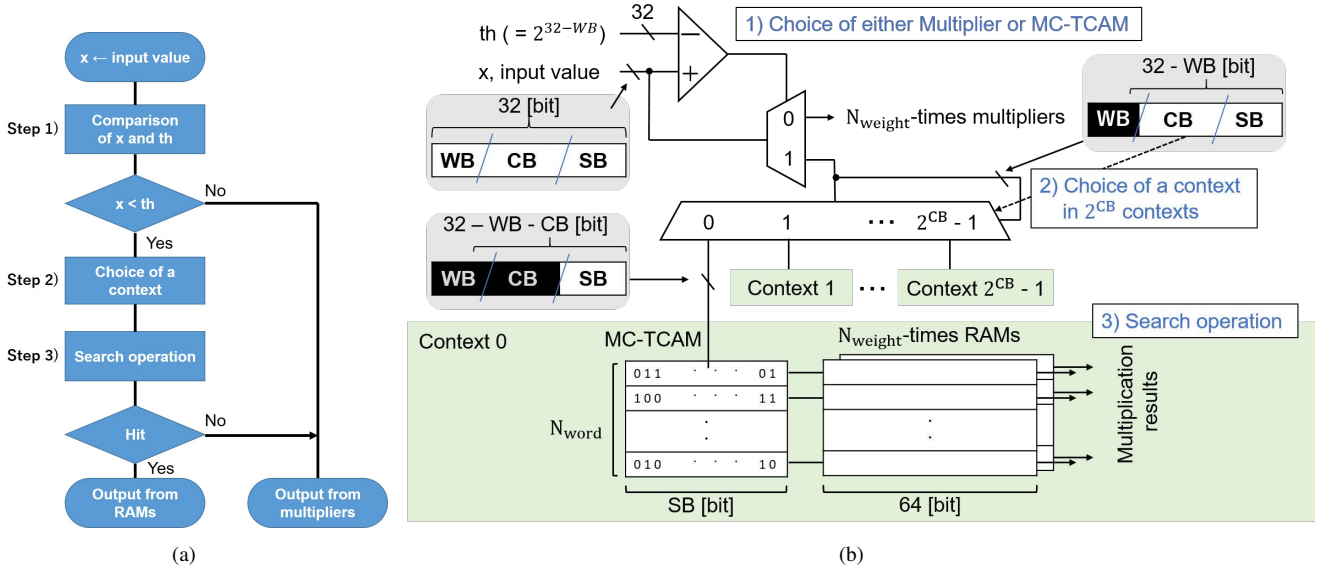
x ← input value

Step 1) Comparison of x and th

x < th

No

Yes

Step 2) Choice of a context

Step 3) Search operation

Hit

No

Yes

Output from RAMs

Output from multipliers

(a)

th ( = $2^{32-WB}$)

32

x, input value

1) Choice of either Multiplier or MC-TCAM

32 [bit]

WB CB SB

0

1

$N_{weight}$-times multipliers

32 - WB [bit]

WB CB SB

2) Choice of a context in $2^{CB}$ contexts

32 – WB - CB [bit]

WB CB SB

0 1 ··· $2^{CB}$ - 1

Context 1 ··· Context $2^{CB}$ - 1

Context 0

MC-TCAM

$N_{weight}$-times RAMs

3) Search operation

011 · · · 01

100 · · · 11

·
·

010 · · · 10

$N_{word}$

·
·

Multiplication results

SB [bit]

64 [bit]

(b)